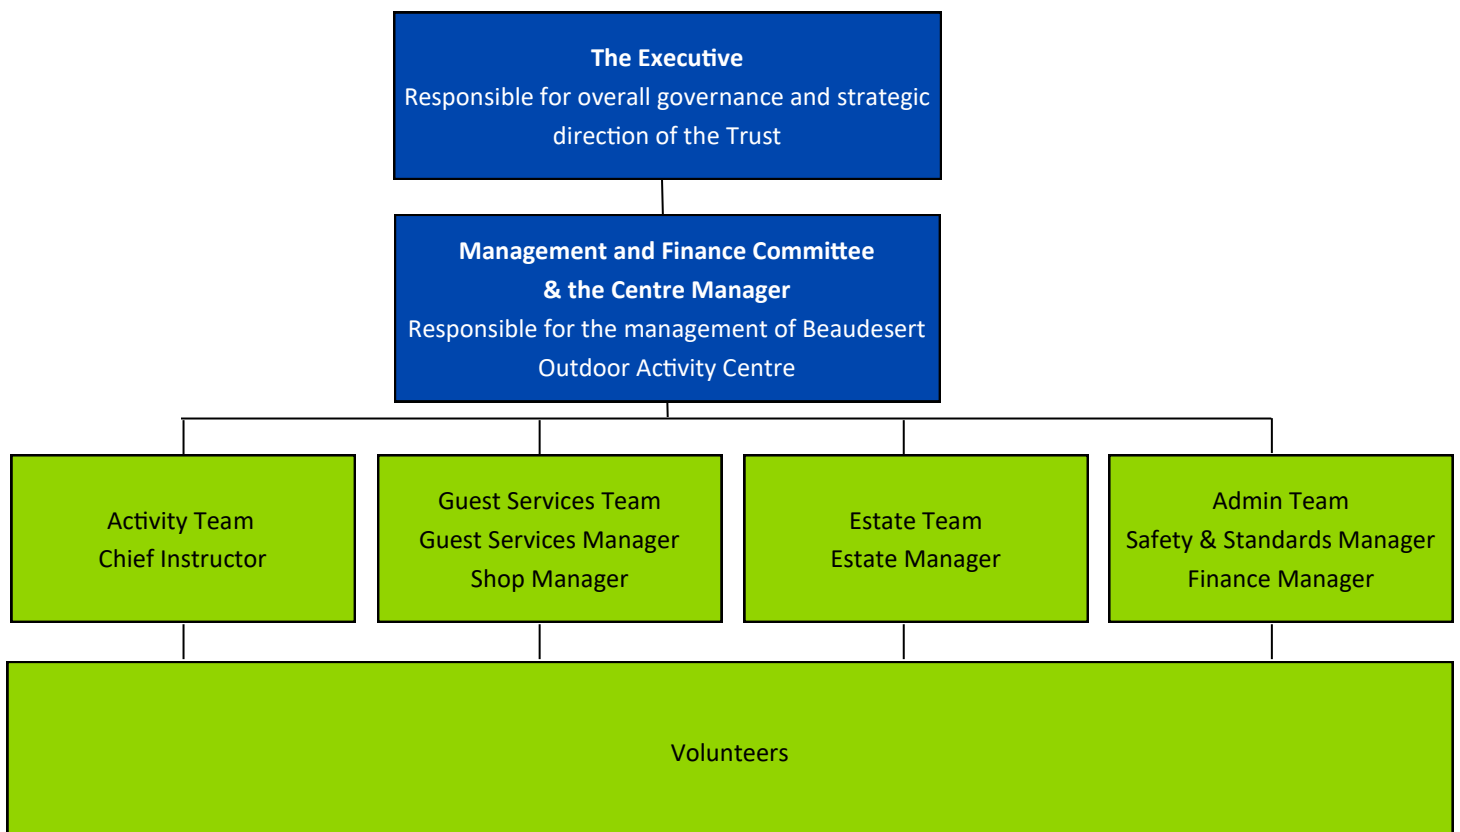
The Executive
Responsible for overall governance and strategic direction of the Trust

Management and Finance Committee
& the Centre Manager
Responsible for the management of Beaudesert Outdoor Activity Centre

Activity Team
Chief Instructor

Guest Services Team
Guest Services Manager
Shop Manager

Estate Team
Estate Manager

Admin Team
Safety & Standards Manager
Finance Manager

Volunteers